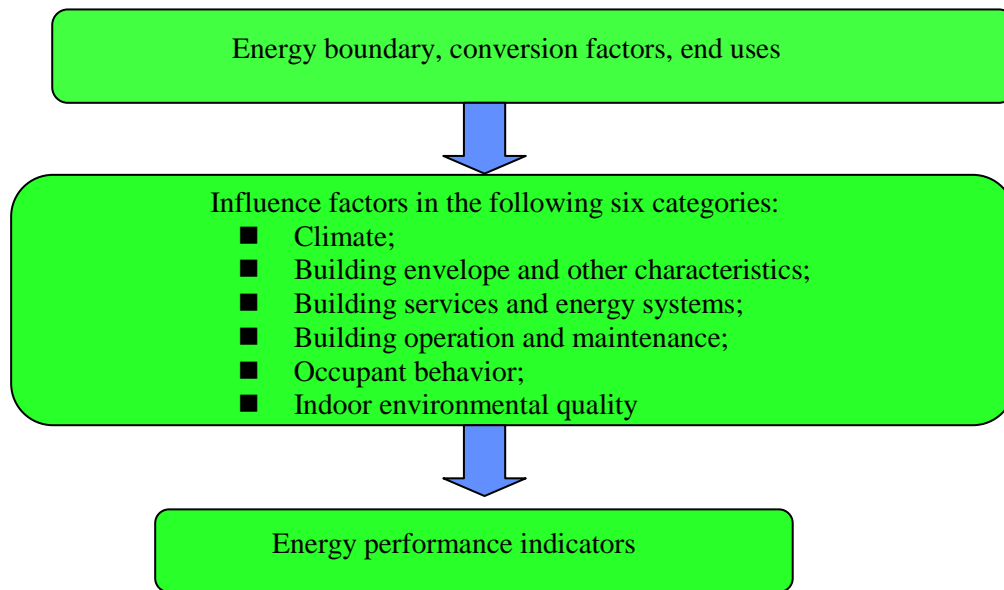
Energy boundary, conversion factors, end uses

Influence factors in the following six categories:
- Climate;
- Building envelope and other characteristics;
- Building services and energy systems;
- Building operation and maintenance;
- Occupant behavior;
- Indoor environmental quality

Energy performance indicators